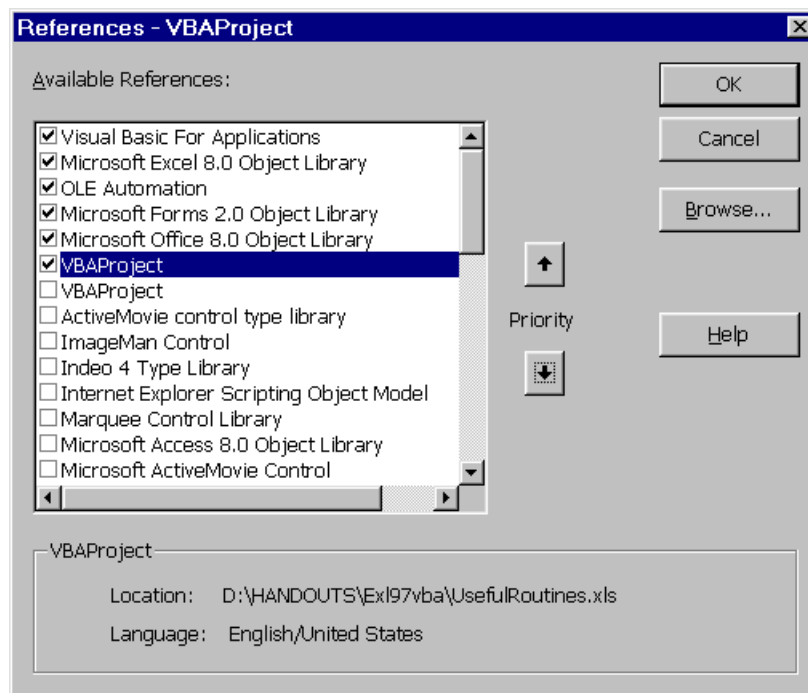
References - VBAProject

Available References:

☑ Visual Basic For Applications
☑ Microsoft Excel 8.0 Object Library
☑ OLE Automation
☑ Microsoft Forms 2.0 Object Library
☑ Microsoft Office 8.0 Object Library
☑ VBAProject
☐ VBAProject
☐ ActiveMovie control type library
☐ ImageMan Control
☐ Indeo 4 Type Library
☐ Internet Explorer Scripting Object Model
☐ Marquee Control Library
☐ Microsoft Access 8.0 Object Library
☐ Microsoft ActiveMovie Control

OK

Cancel

Browse...

Priority

Help

VBAProject

Location: D:\HANDOUTS\Exl97vba\UsefulRoutines.xls

Language: English/United States